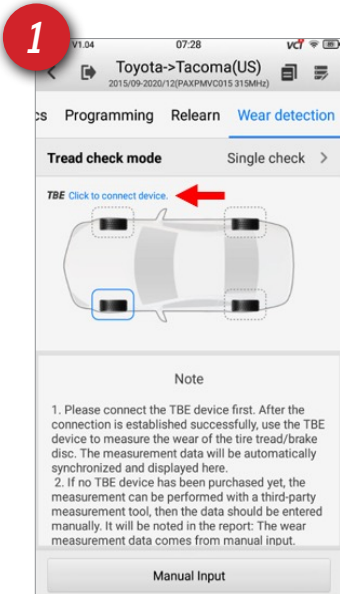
1

V1.04 07:28 vci

Toyota->Tacoma(US)
2015/09-2020/12(PAXPMVC015 315MHz)

cs Programming Relearn Wear detection

Tread check mode Single check >

TBE Click to connect device.

Note

1. Please connect the TBE device first. After the connection is established successfully, use the TBE device to measure the wear of the tire tread/brake disc. The measurement data will be automatically synchronized and displayed here.
2. If no TBE device has been purchased yet, the measurement can be performed with a third-party measurement tool, then the data should be entered manually. It will be noted in the report: The wear measurement data comes from manual input.

Manual Input